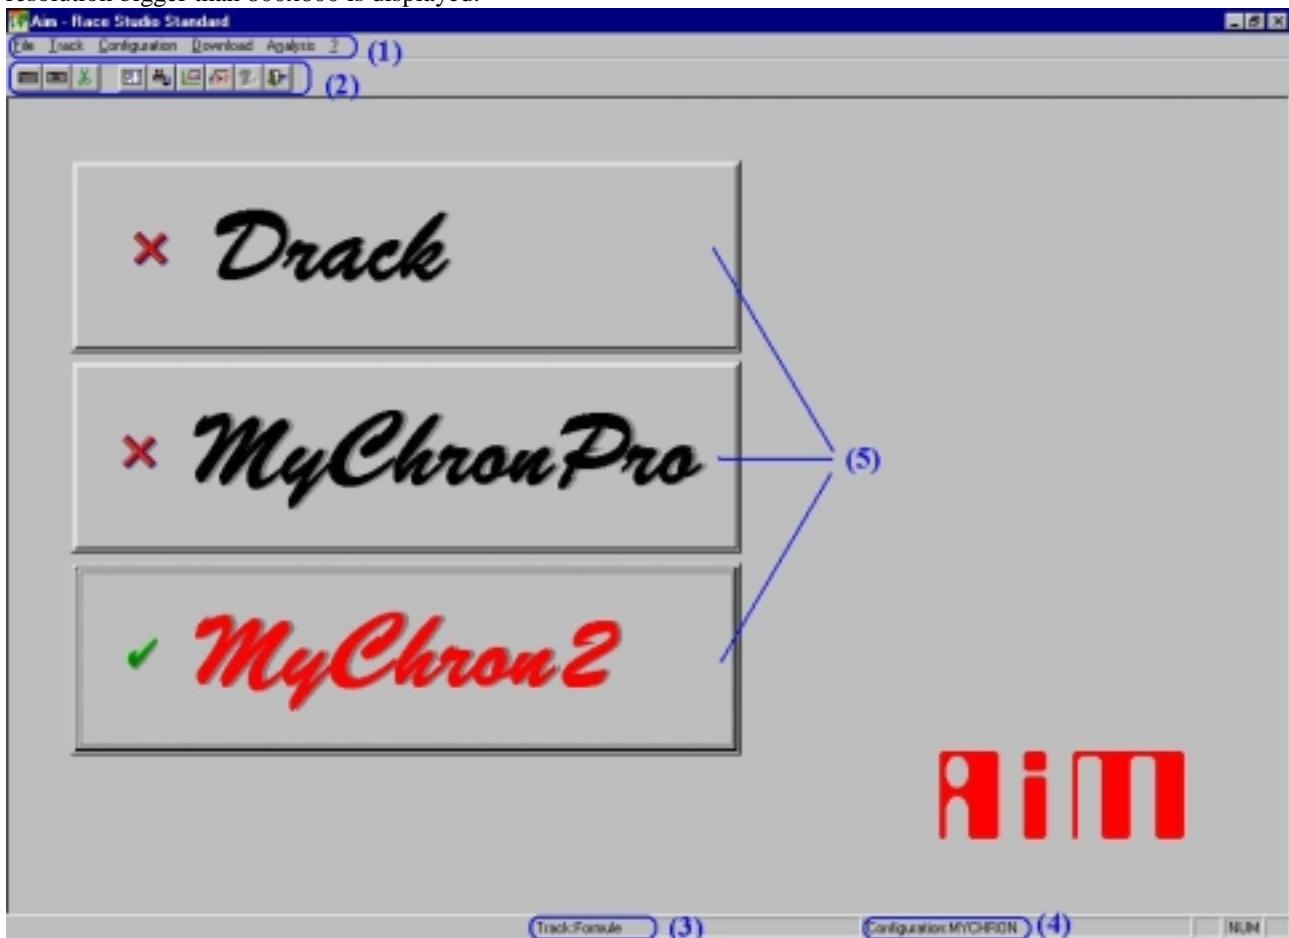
resolution bigger than 800x600 is displayed.

Aim - Race Studio Standard

File Track Configuration Download Analysis ? (1)

(2)

Drack

MyChronPro

MyChron2

(5)

AiM

Track:Formule (3)

Configuration:MYCHRON (4)

NUM